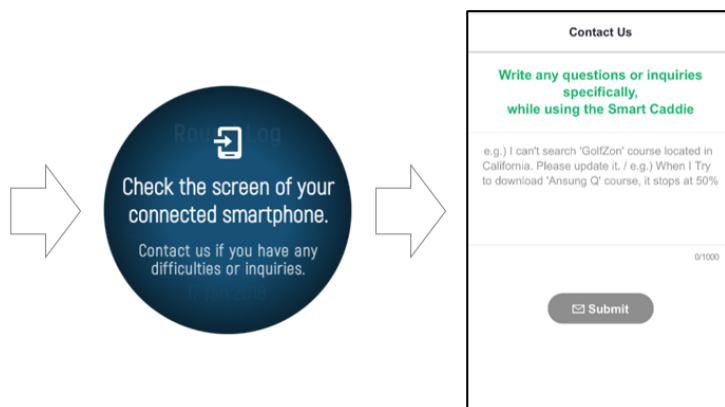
Round Log

Check the screen of your connected smartphone.

Contact us if you have any difficulties or inquiries.

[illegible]

Contact Us

Write any questions or inquiries specifically, while using the Smart Caddie

e.g.) I can't search 'GolfZon' course located in California. Please update it. / e.g.) When I Try to download 'Ansung Q' course, it stops at 50%

0/1000

Submit